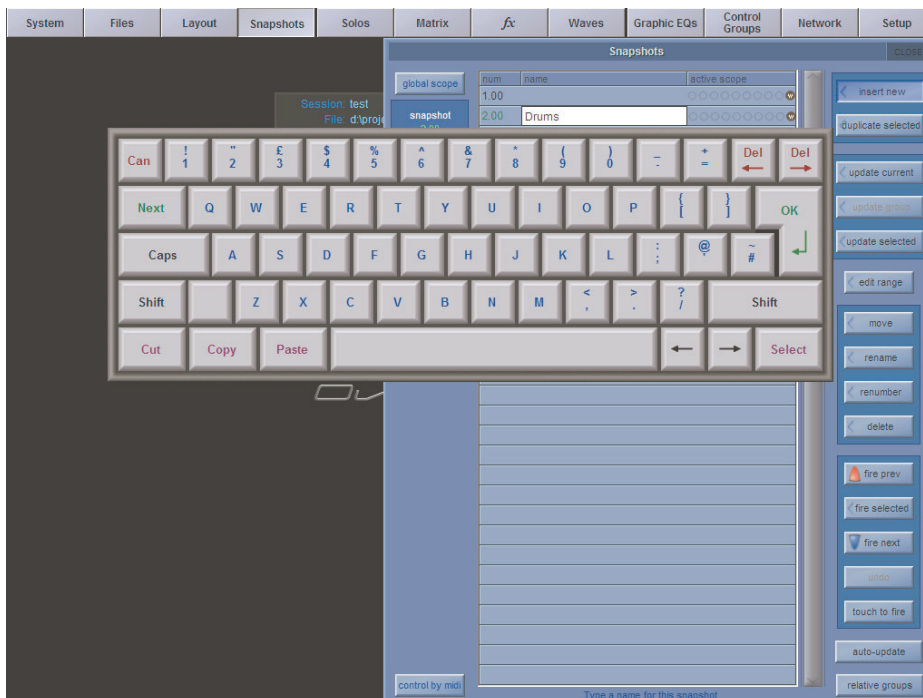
System Files Layout Snapshots Solos Matrix $fx$ Waves Graphic EQs Control Groups Network Setup

Snapshots CLOSE

Session: test
File: d:\proj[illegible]

global scope

snapshot

| num | name | active scope |
|---|---|---|
| 1.00 | | |
| 2.00 | Drums | |

Can ! 1 " 2 £ 3 $ 4 % 5 ^ 6 & 7 * 8 ( 9 ) 0 _ - + = Del Del

Next Q W E R T Y U I O P { [ } ] OK

Caps A S D F G H J K L : ; @ ' ~ #

Shift Z X C V B N M < , > . ? / Shift

Cut Copy Paste Select

insert new
duplicate selected
update current
update group
update selected
edit range
move
rename
renumber
delete
fire prev
fire selected
fire next
undo
touch to fire
auto-update
relative groups

control by midi

Type a name for this snapshot